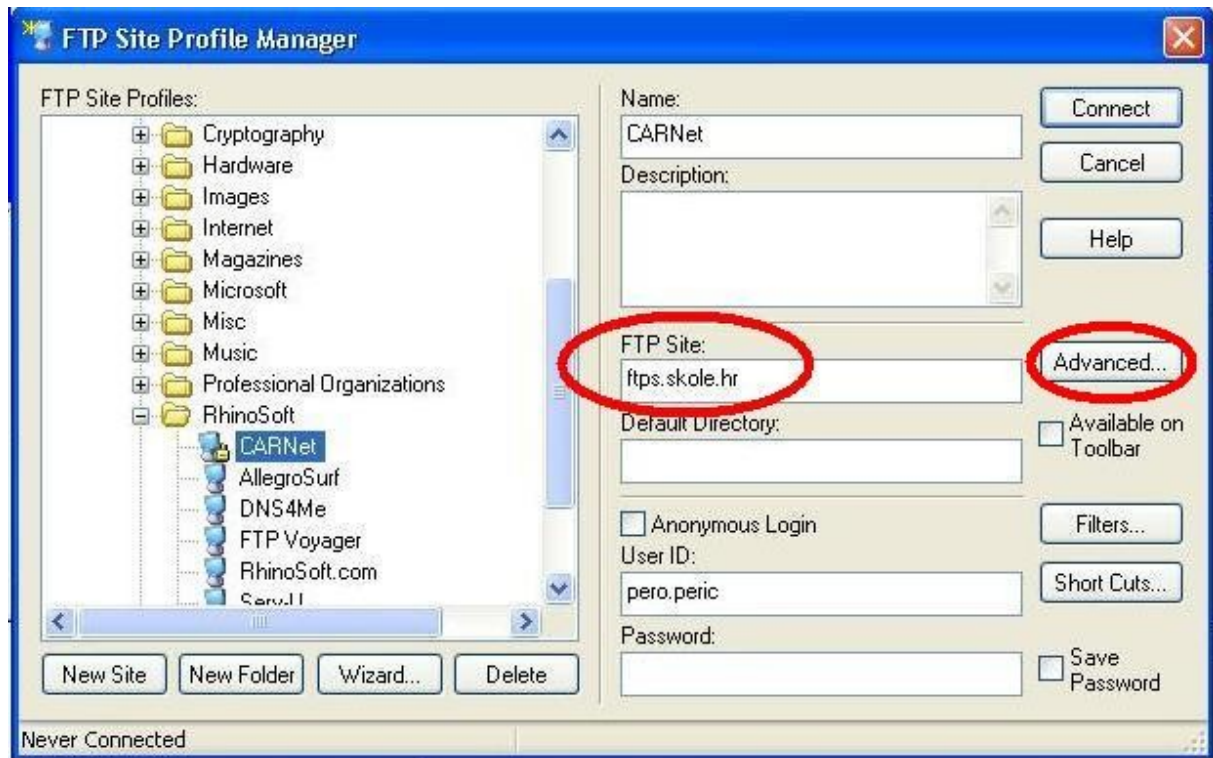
FTP Site Profile Manager

FTP Site Profiles:

Cryptography
Hardware
Images
Internet
Magazines
Microsoft
Misc
Music
Professional Organizations
RhinoSoft
CARNet
AllegroSurf
DNS4Me
FTP Voyager
RhinoSoft.com
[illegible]

New Site
New Folder
Wizard...
Delete

Name:
CARNet
Description:

FTP Site:
ftps.skole.hr
Default Directory:

Anonymous Login
User ID:
pero.peric
Password:

Connect
Cancel
Help
Advanced...
Available on Toolbar
Filters...
Short Cuts...
Save Password

Never Connected